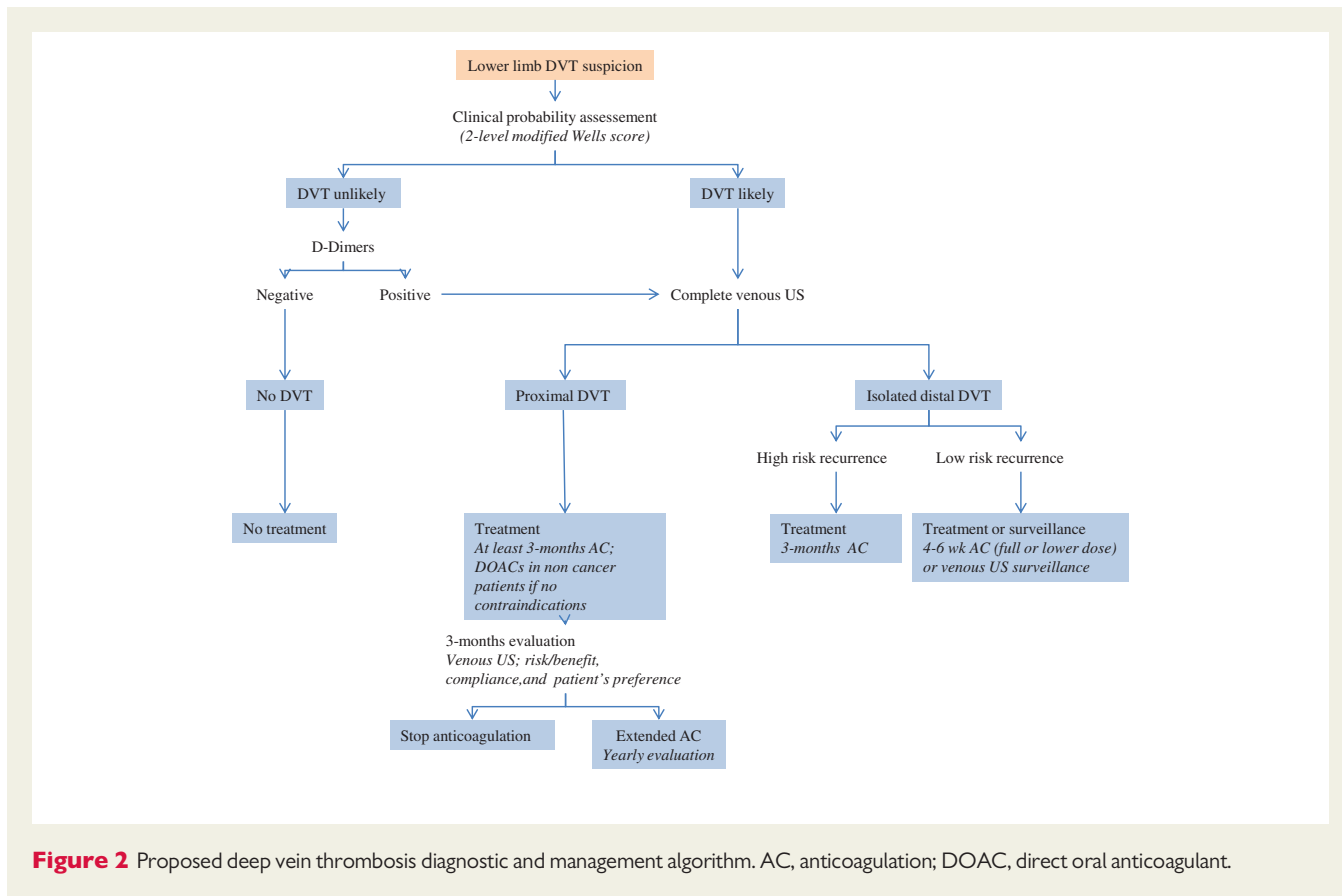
Lower limb DVT suspicion

Clinical probability assessement
*(2-level modified Wells score)*

DVT unlikely

DVT likely

D-Dimers

Negative

Positive

Complete venous US

No DVT

Proximal DVT

Isolated distal DVT

High risk recurrence

Low risk recurrence

No treatment

Treatment
*At least 3-months AC; DOACs in non cancer patients if no contraindications*

Treatment
*3-months AC*

Treatment or surveillance
*4-6 wk AC (full or lower dose) or venous US surveillance*

3-months evaluation
*Venous US; risk/benefit, compliance,and patient's preference*

Stop anticoagulation

Extended AC
*Yearly evaluation*

**Figure 2** Proposed deep vein thrombosis diagnostic and management algorithm. AC, anticoagulation; DOAC, direct oral anticoagulant.